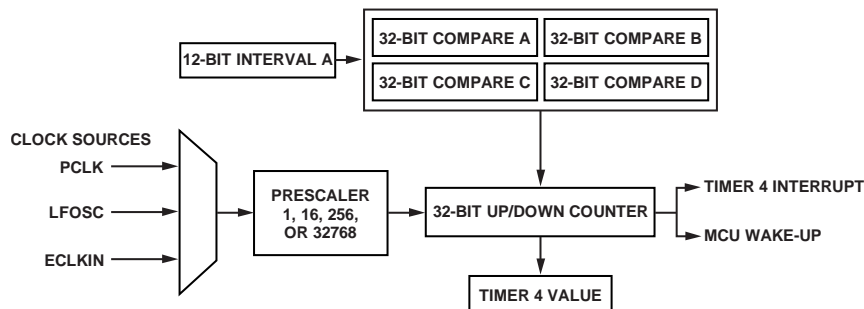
32-BIT COMPARE A
32-BIT COMPARE B
12-BIT INTERVAL A
32-BIT COMPARE C
32-BIT COMPARE D

CLOCK SOURCES
PCLK
LFOSC
ECLKIN

PRESCALER
1, 16, 256,
OR 32768

32-BIT UP/DOWN COUNTER

TIMER 4 INTERRUPT
MCU WAKE-UP

TIMER 4 VALUE